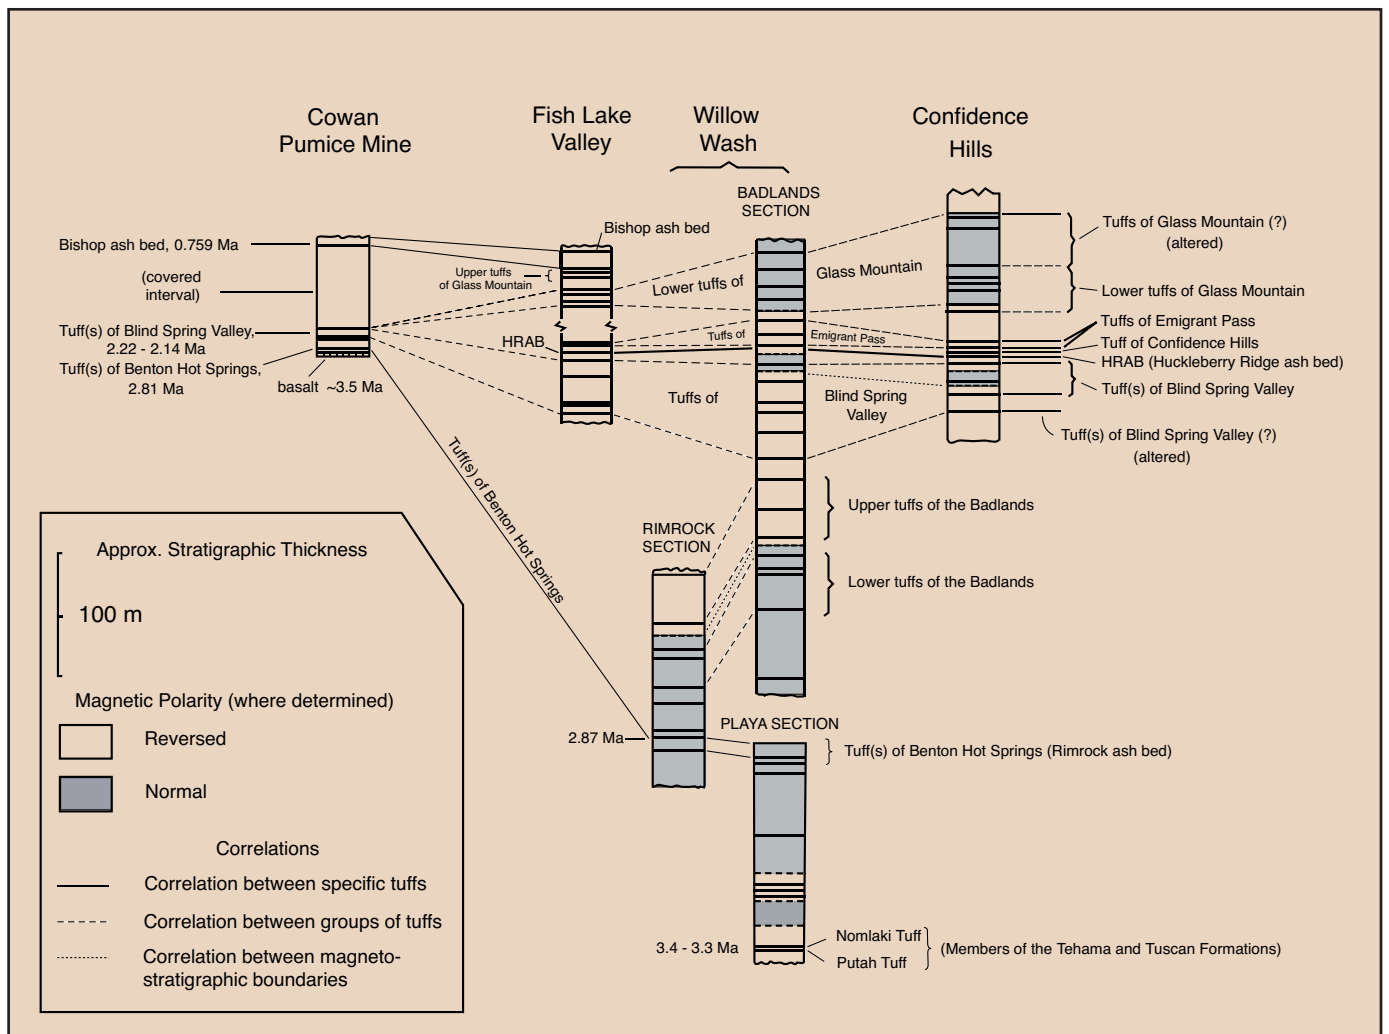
Cowan Pumice Mine

Fish Lake Valley

Willow Wash

Confidence Hills

BADLANDS SECTION

Bishop ash bed, 0.759 Ma

(covered interval)

Tuff(s) of Blind Spring Valley, 2.22 - 2.14 Ma

Tuff(s) of Benton Hot Springs, 2.81 Ma

basalt ~3.5 Ma

Bishop ash bed

Upper tuffs of Glass Mountain

Lower tuffs of

Glass Mountain

HRAB

Tuffs of

Emigrant Pass

Tuffs of

Blind Spring Valley

Tuffs of Glass Mountain (?) (altered)

Lower tuffs of Glass Mountain

Tuffs of Emigrant Pass

Tuff of Confidence Hills

HRAB (Huckleberry Ridge ash bed)

Tuff(s) of Blind Spring Valley

Tuff(s) of Blind Spring Valley (?) (altered)

Tuff(s) of Benton Hot Springs

Upper tuffs of the Badlands

RIMROCK SECTION

Lower tuffs of the Badlands

Approx. Stratigraphic Thickness

100 m

Magnetic Polarity (where determined)

Reversed

Normal

Correlations

Correlation between specific tuffs

Correlation between groups of tuffs

Correlation between magneto-stratigraphic boundaries

PLAYA SECTION

2.87 Ma

Tuff(s) of Benton Hot Springs (Rimrock ash bed)

3.4 - 3.3 Ma

Nomlaki Tuff

Putah Tuff

(Members of the Tehama and Tuscan Formations)